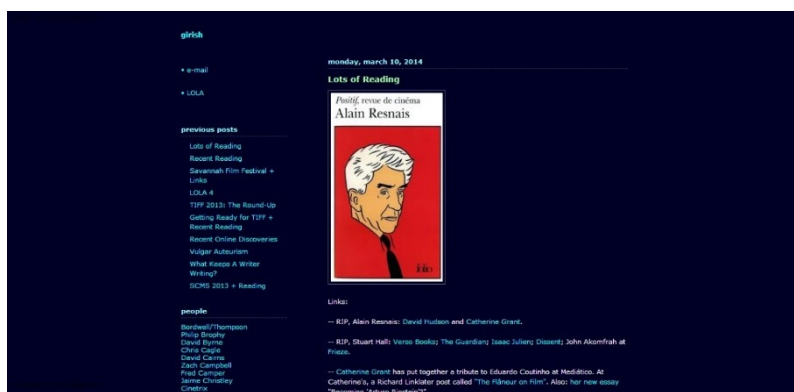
girish

• e-mail

• LOLA

previous posts

Lots of Reading
Recent Reading
Savannah Film Festival + Links
LOLA 4
TIFF 2013: The Round-Up
Getting Ready for TIFF + Recent Reading
Recent Online Discoveries
Vulgar Auteurism
What Keeps A Writer Writing?
SCMS 2013 + Reading

people

Bordwell/Thompson
Philip Brophy
David Byrne
Chris Cagle
David Cairns
Zach Campbell
Fred Camper
Jaime Christley
Cinetrix

monday, march 10, 2014

Lots of Reading

Positif, revue de cinéma
Alain Resnais

folio

Links:

-- RIP, Alain Resnais: David Hudson and Catherine Grant.

-- RIP, Stuart Hall: Verso Books; The Guardian; Isaac Julien; Dissent; John Akomfrah at Frieze.

-- Catherine Grant has put together a tribute to Eduardo Coutinho at Mediático. At Catherine's, a Richard Linklater post called "The Flâneur on Film". Also: her new essay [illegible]